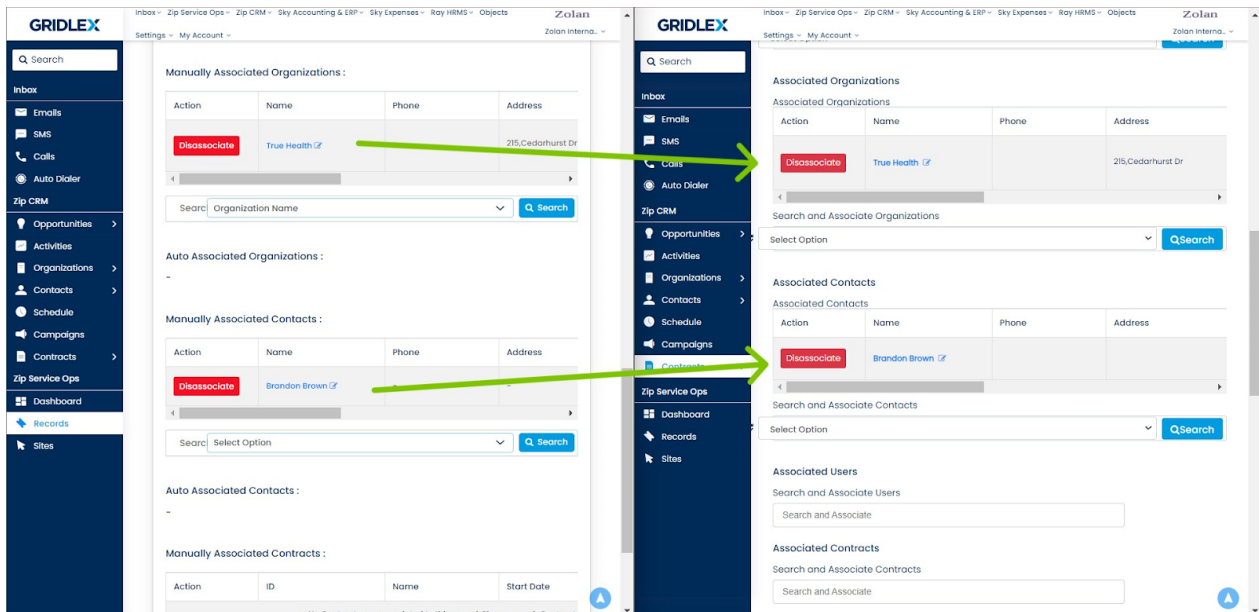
GRIDLEX

Inbox Zip Service Ops Zip CRM Sky Accounting & ERP Sky Expenses Ray HRMS Objects Zolan
Settings My Account Zolan Interna...

Search
Inbox
Emails
SMS
Calls
Auto Dialer
Zip CRM
Opportunities
Activities
Organizations
Contacts
Schedule
Campaigns
Contracts
Zip Service Ops
Dashboard
Records
Sites

Manually Associated Organizations :

| Action | Name | Phone | Address |
|---|---|---|---|
| Disassociate | True Health | | 215,Cedarhurst Dr |

Searc Organization Name Search

Auto Associated Organizations :
-

Manually Associated Contacts :

| Action | Name | Phone | Address |
|---|---|---|---|
| Disassociate | Brandon Brown | | |

Searc Select Option Search

Auto Associated Contacts :
-

Manually Associated Contracts :

| Action | ID | Name | Start Date |
|---|---|---|---|

GRIDLEX

Inbox Zip Service Ops Zip CRM Sky Accounting & ERP Sky Expenses Ray HRMS Objects Zolan
Settings My Account Zolan Interna...

Search
Inbox
Emails
SMS
Calls
Auto Dialer
Zip CRM
Opportunities
Activities
Organizations
Contacts
Schedule
Campaigns
Contracts
Zip Service Ops
Dashboard
Records
Sites

Associated Organizations
Associated Organizations

| Action | Name | Phone | Address |
|---|---|---|---|
| Disassociate | True Health | | 215,Cedarhurst Dr |

Search and Associate Organizations
Select Option Search

Associated Contacts
Associated Contacts

| Action | Name | Phone | Address |
|---|---|---|---|
| Disassociate | Brandon Brown | | |

Search and Associate Contacts
Select Option Search

Associated Users
Search and Associate Users
Search and Associate

Associated Contracts
Search and Associate Contracts
Search and Associate